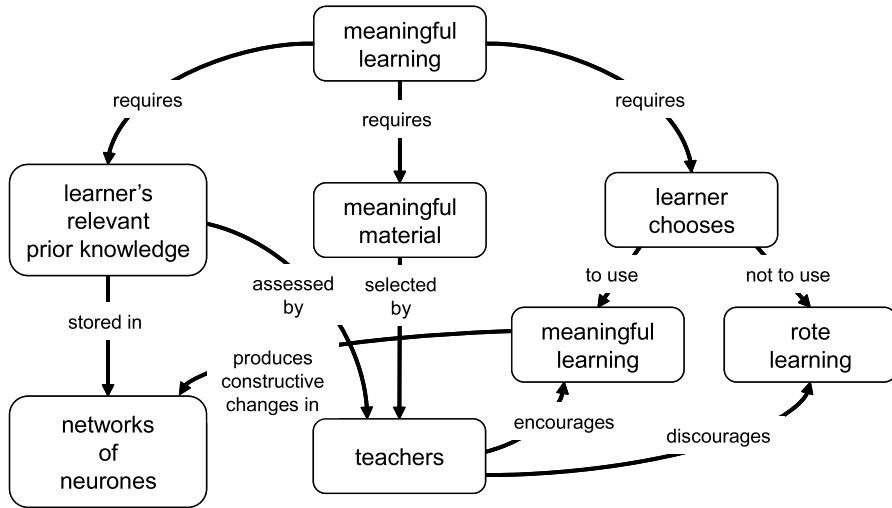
meaningful learning

requires

requires

requires

learner's relevant prior knowledge

meaningful material

learner chooses

assessed by

selected by

to use

not to use

stored in

meaningful learning

rote learning

produces constructive changes in

networks of neurones

teachers

encourages

discourages